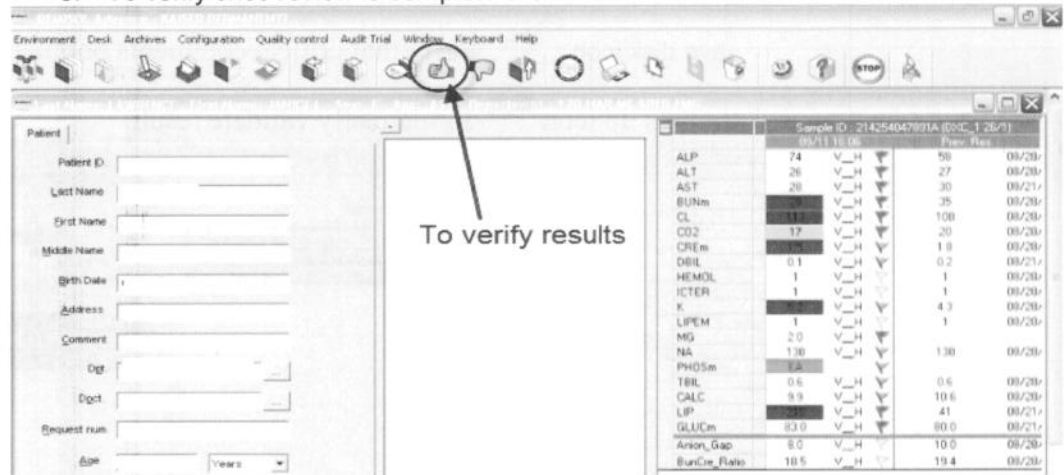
Environment Desk Archives Configuration Quality control Audit Trial Window Keyboard Help

STOP

Patient

Patient ID

Last Name

First Name

Middle Name

Birth Date

Address

Comment

Dpt

Doct

Request num

Age Years

To verify results

Sample ID : 214254047891A (DXC_1 26/1)

Prev. Res

| | | | | | |
|---|---|---|---|---|---|
| ALP | 74 | V_H | | 58 | 09/28/ |
| ALT | 26 | V_H | | 27 | 09/28/ |
| AST | 28 | V_H | | 30 | 09/21/ |
| BUNm | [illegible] | V_H | | 35 | 09/28/ |
| CL | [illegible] | V_H | | 108 | 09/28/ |
| CO2 | 17 | V_H | | 20 | 09/28/ |
| CREm | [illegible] | V_H | | 1.8 | 09/28/ |
| DBIL | 0.1 | V_H | | 0.2 | 09/21/ |
| HEMOL | 1 | V_H | | 1 | 09/28/ |
| ICTER | 1 | V_H | | 1 | 09/28/ |
| K | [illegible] | V_H | | 4.3 | 09/28/ |
| LIPEM | 1 | V_H | | 1 | 09/28/ |
| MG | 2.0 | V_H | | | |
| NA | 138 | V_H | | 138 | 09/28/ |
| PHOSm | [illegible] | | | | |
| TBIL | 0.6 | V_H | | 0.6 | 09/28/ |
| CALC | 9.9 | V_H | | 10.6 | 09/28/ |
| LIP | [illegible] | V_H | | 41 | 09/21/ |
| GLUCm | 83.0 | V_H | | 80.0 | 09/21/ |
| Anion_Gap | 9.0 | V_H | | 10.0 | 09/28/ |
| BunCre_Ratio | 18.5 | V_H | | 19.4 | 09/28/ |